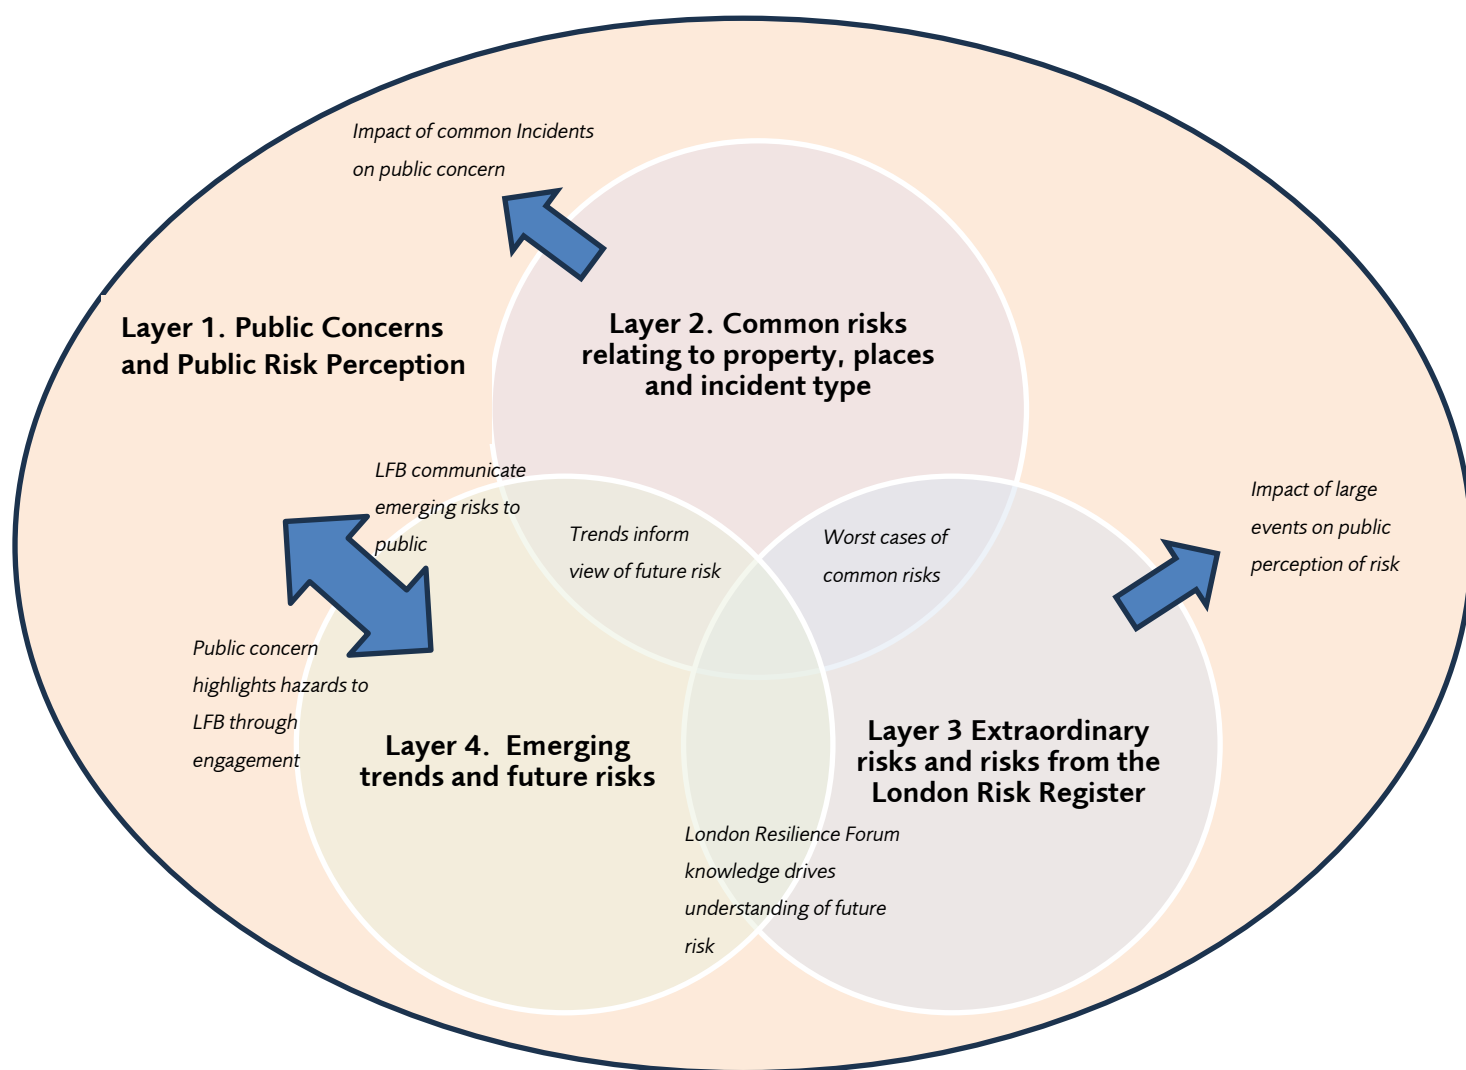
Impact of common Incidents on public concern

Layer 1. Public Concerns and Public Risk Perception

Layer 2. Common risks relating to property, places and incident type

LFB communicate emerging risks to public

Trends inform view of future risk

Worst cases of common risks

Impact of large events on public perception of risk

Public concern highlights hazards to LFB through engagement

Layer 4. Emerging trends and future risks

Layer 3 Extraordinary risks and risks from the London Risk Register

London Resilience Forum knowledge drives understanding of future risk